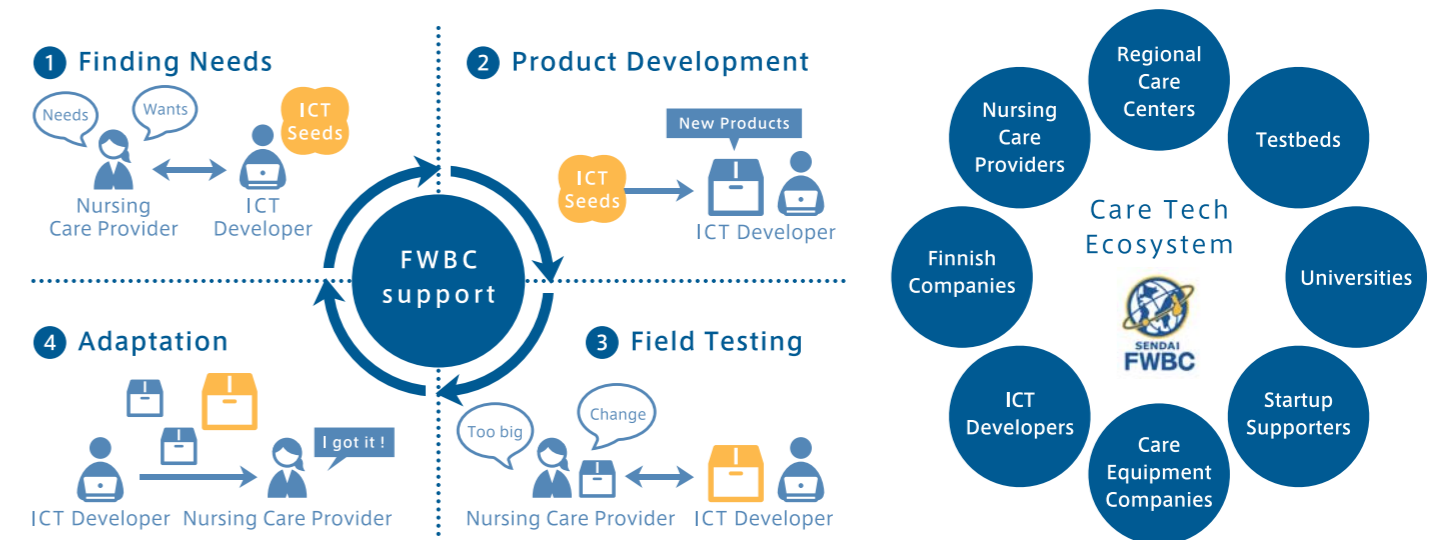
1 Finding Needs

Needs

Wants

ICT Seeds

Nursing Care Provider

ICT Developer

2 Product Development

New Products

ICT Seeds

ICT Developer

FWBC support

4 Adaptation

I got it !

ICT Developer

Nursing Care Provider

3 Field Testing

Too big

Change

Nursing Care Provider

ICT Developer

Regional Care Centers

Nursing Care Providers

Testbeds

Care Tech Ecosystem

Finnish Companies

Universities

SENDAI FWBC

ICT Developers

Startup Supporters

Care Equipment Companies